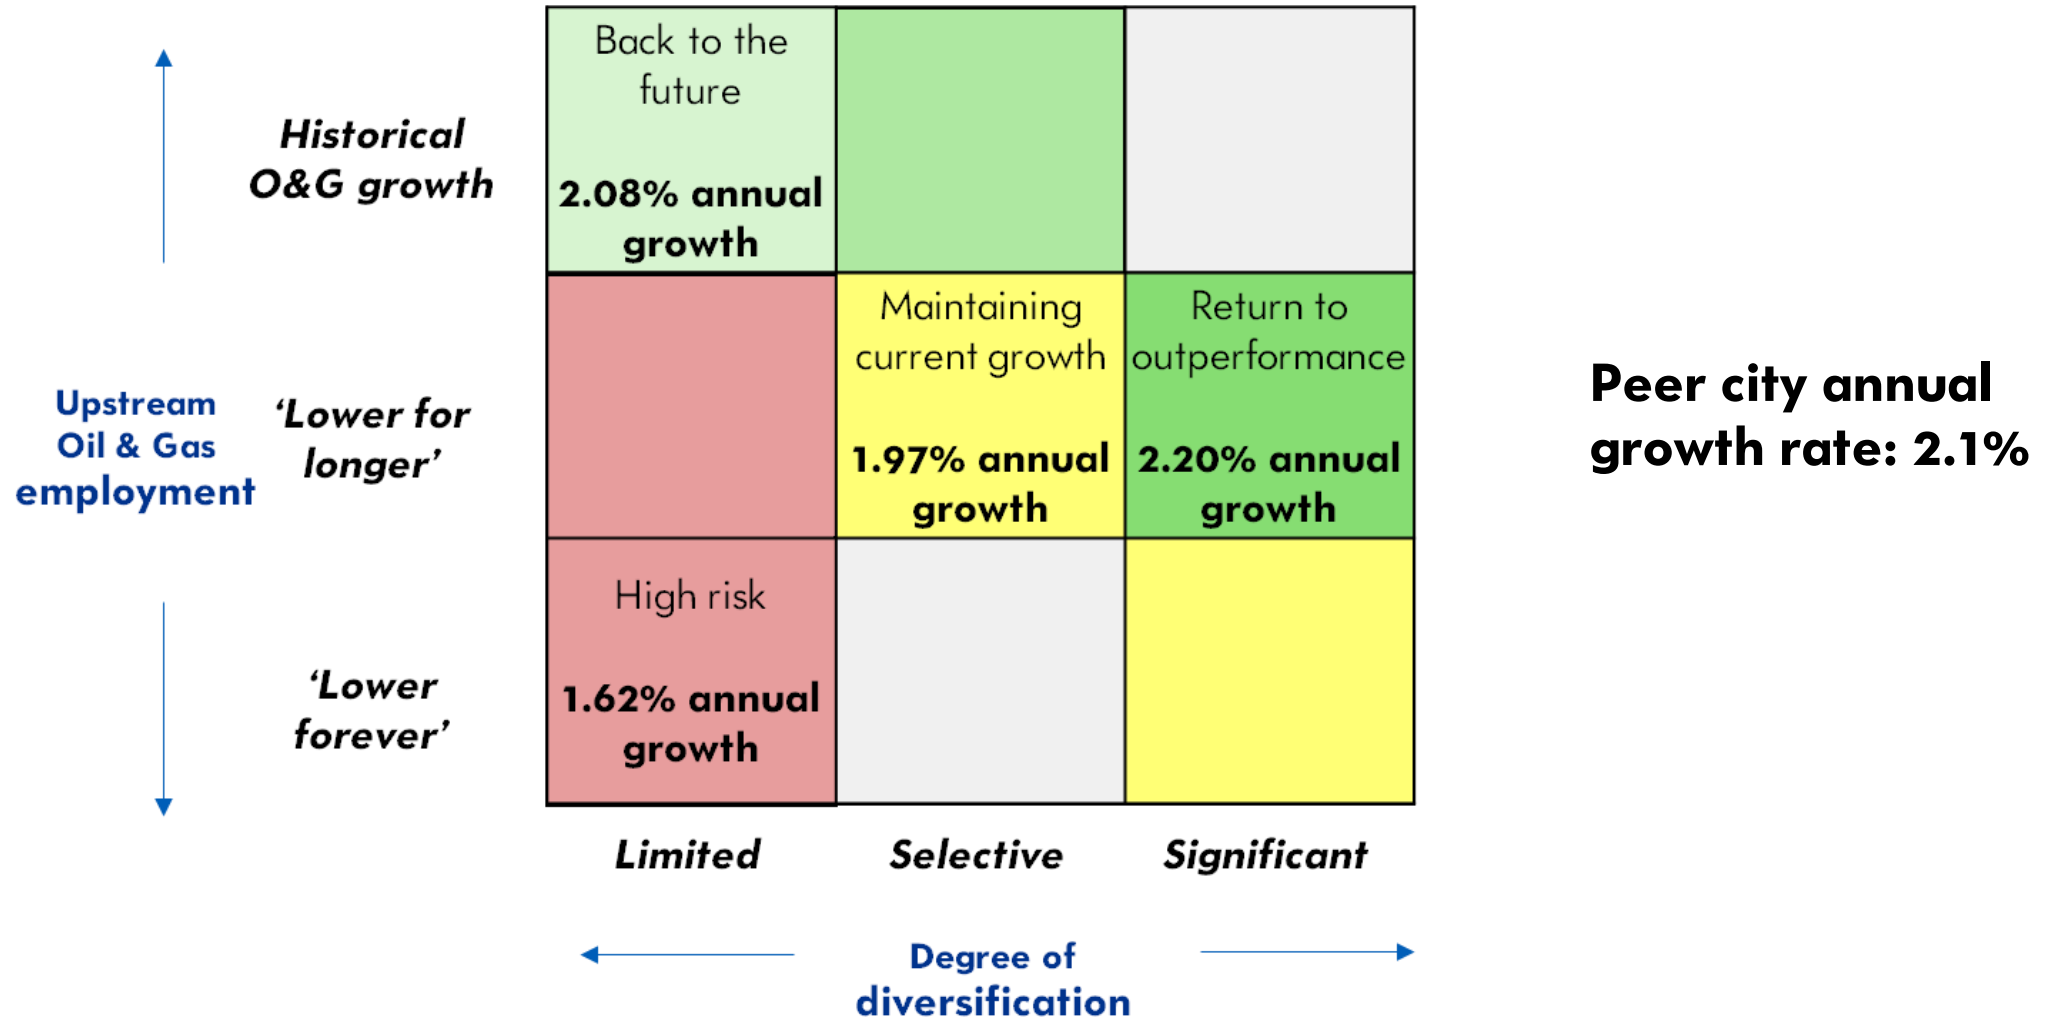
Upstream Oil & Gas employment

Historical O&G growth

'Lower for longer'

'Lower forever'

| | | |
|---|---|---|
| Back to the future<br><br>2.08% annual growth | | |
| | Maintaining current growth<br><br>1.97% annual growth | Return to outperformance<br><br>2.20% annual growth |
| High risk<br><br>1.62% annual growth | | |

Limited

Selective

Significant

Degree of diversification

Peer city annual growth rate: 2.1%